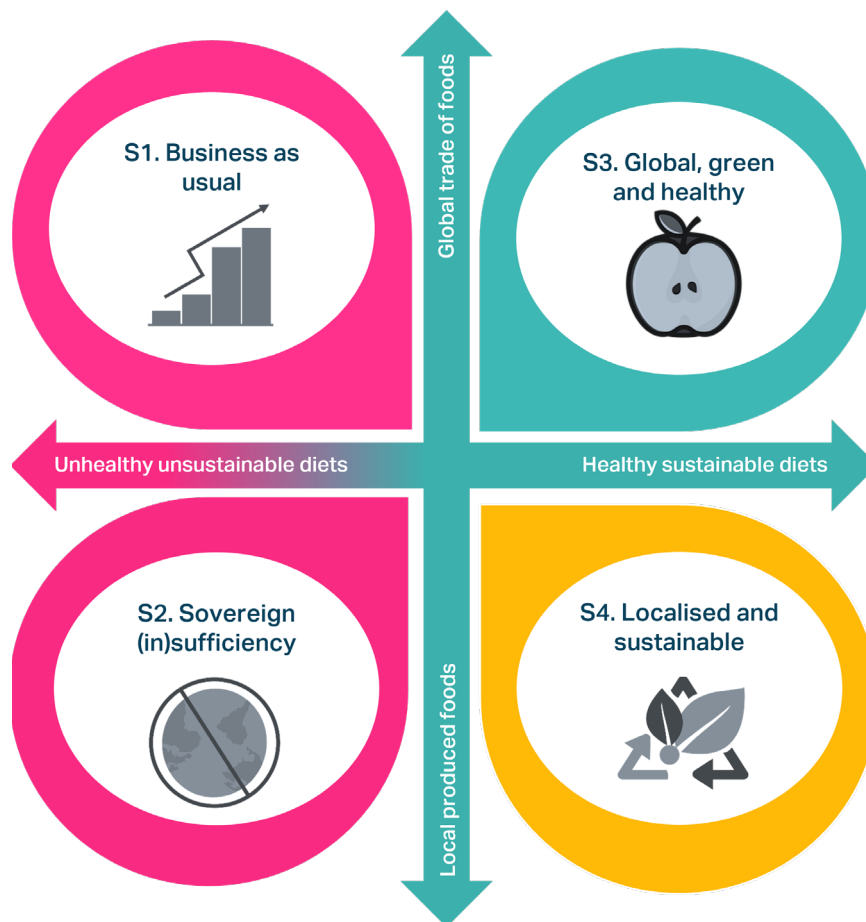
Global trade of foods

S1. Business as usual

S3. Global, green and healthy

Unhealthy unsustainable diets

Healthy sustainable diets

S2. Sovereign (in)sufficiency

S4. Localised and sustainable

Local produced foods